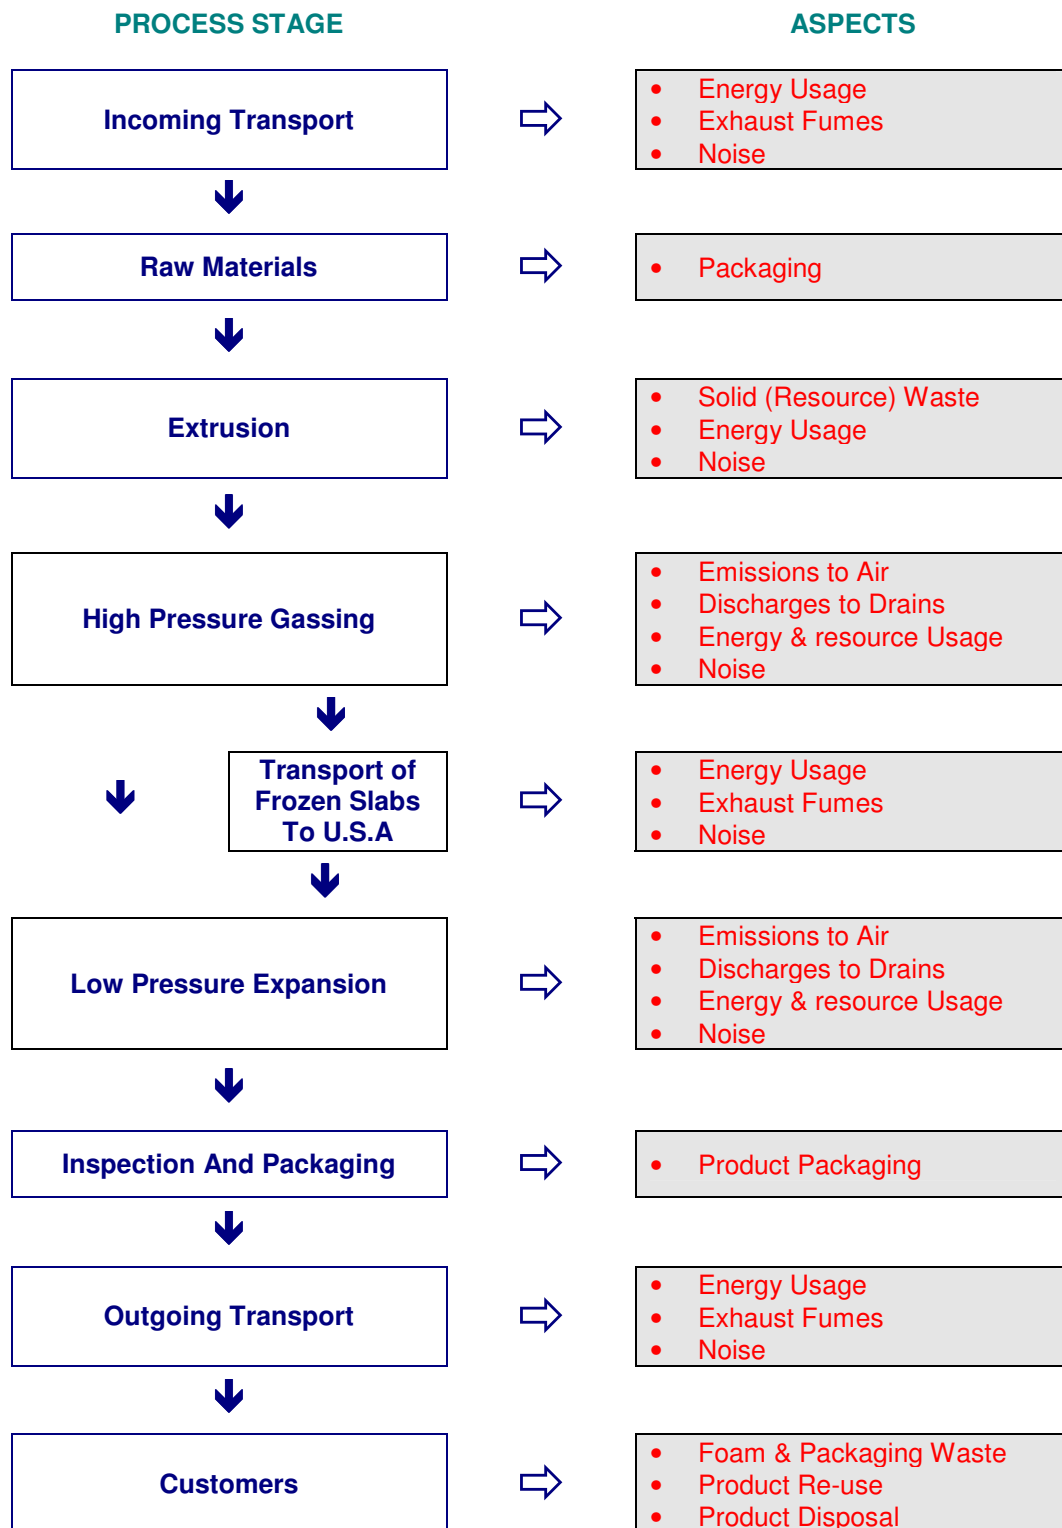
PROCESS STAGE

ASPECTS

Incoming Transport

- Energy Usage
- Exhaust Fumes
- Noise

Raw Materials

- Packaging

Extrusion

- Solid (Resource) Waste
- Energy Usage
- Noise

High Pressure Gassing

- Emissions to Air
- Discharges to Drains
- Energy & resource Usage
- Noise

Transport of Frozen Slabs To U.S.A

- Energy Usage
- Exhaust Fumes
- Noise

Low Pressure Expansion

- Emissions to Air
- Discharges to Drains
- Energy & resource Usage
- Noise

Inspection And Packaging

- Product Packaging

Outgoing Transport

- Energy Usage
- Exhaust Fumes
- Noise

Customers

- Foam & Packaging Waste
- Product Re-use
- Product Disposal